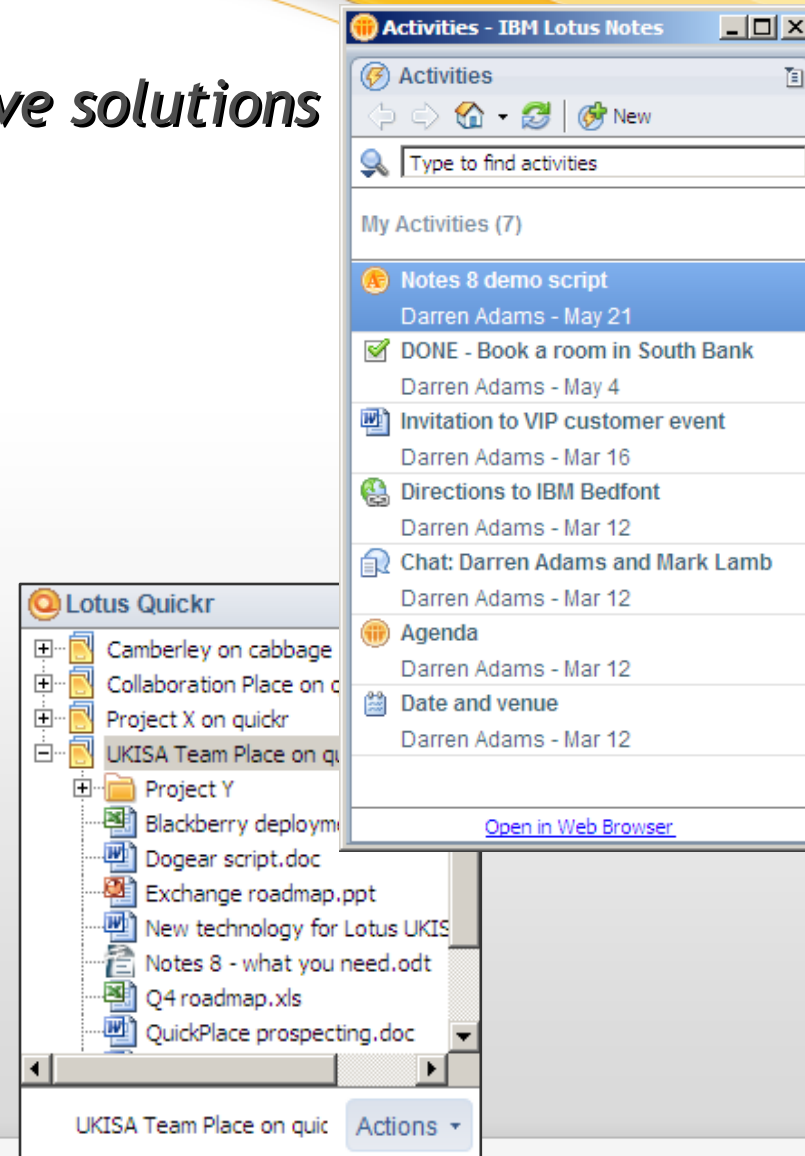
ve solutions

Activities - IBM Lotus Notes

Activities

New

Type to find activities

My Activities (7)

Notes 8 demo script
Darren Adams - May 21

DONE - Book a room in South Bank
Darren Adams - May 4

Invitation to VIP customer event
Darren Adams - Mar 16

Directions to IBM Bedfont
Darren Adams - Mar 12

Chat: Darren Adams and Mark Lamb
Darren Adams - Mar 12

Agenda
Darren Adams - Mar 12

Date and venue
Darren Adams - Mar 12

Open in Web Browser

Lotus Quickr

Camberley on cabbage
Collaboration Place on c
Project X on quickr
UKISA Team Place on qu
Project Y
Blackberry deploym
Dogear script.doc
Exchange roadmap.ppt
New technology for Lotus UKIS
Notes 8 - what you need.odt
Q4 roadmap.xls
QuickPlace prospecting.doc

UKISA Team Place on quic
Actions